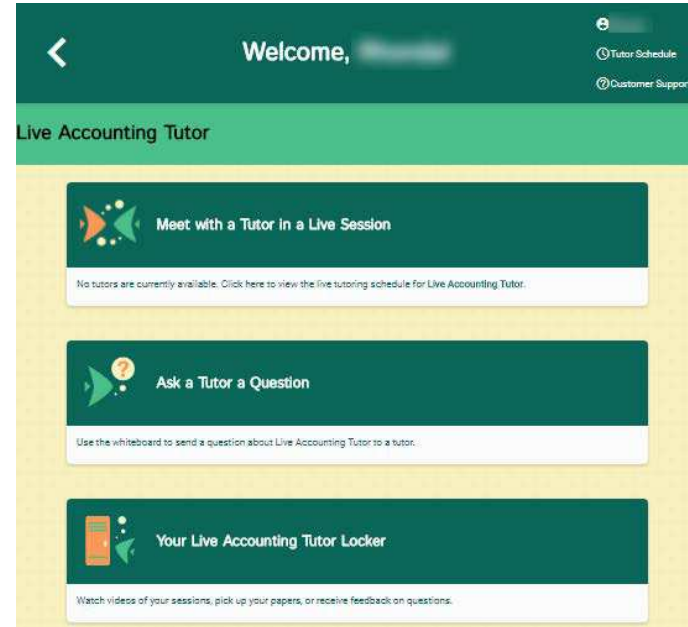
Welcome, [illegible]

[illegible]
Tutor Schedule
Customer Suppor

Live Accounting Tutor

Meet with a Tutor in a Live Session

No tutors are currently available. Click here to view the live tutoring schedule for Live Accounting Tutor.

Ask a Tutor a Question

Use the whiteboard to send a question about Live Accounting Tutor to a tutor.

Your Live Accounting Tutor Locker

Watch videos of your sessions, pick up your papers, or receive feedback on questions.